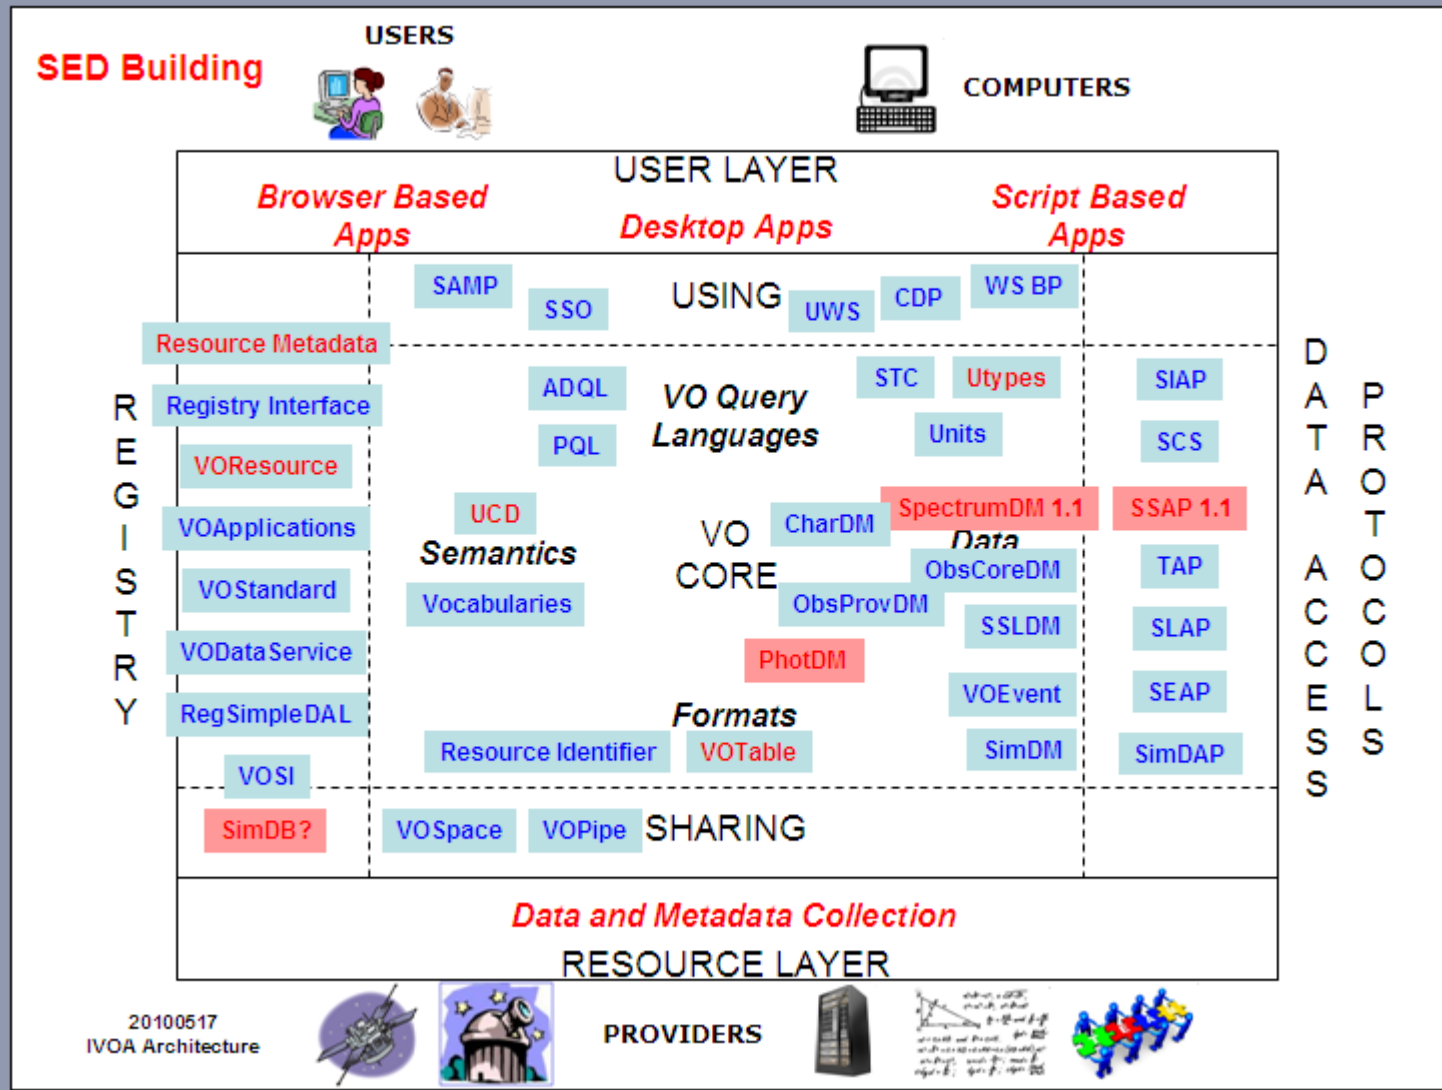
SED Building

USERS

COMPUTERS

USER LAYER

Browser Based Apps

Desktop Apps

Script Based Apps

SAMP

SSO

USING

UWS

CDP

WS BP

Resource Metadata

R
E
G
I
S
T
R
Y

Registry Interface

VOResource

VOApplications

VOStandard

VODataService

RegSimpleDAL

VOSI

SimDB?

ADQL

PQL

VO Query Languages

STC

Utypes

Units

UCD

Semantics

Vocabularies

VO CORE

CharDM

SpectrumDM 1.1

Data

ObsCoreDM

ObsProvDM

SSLDM

PhotDM

VOEvent

SimDM

Formats

Resource Identifier

VOTable

SIAP

SCS

SSAP 1.1

TAP

SLAP

SEAP

SimDAP

D
A
T
A

A
C
C
E
S
S

P
R
O
T
O
C
O
L
S

VOSpace

VOPipe

SHARING

Data and Metadata Collection

RESOURCE LAYER

20100517
IVOA Architecture

PROVIDERS